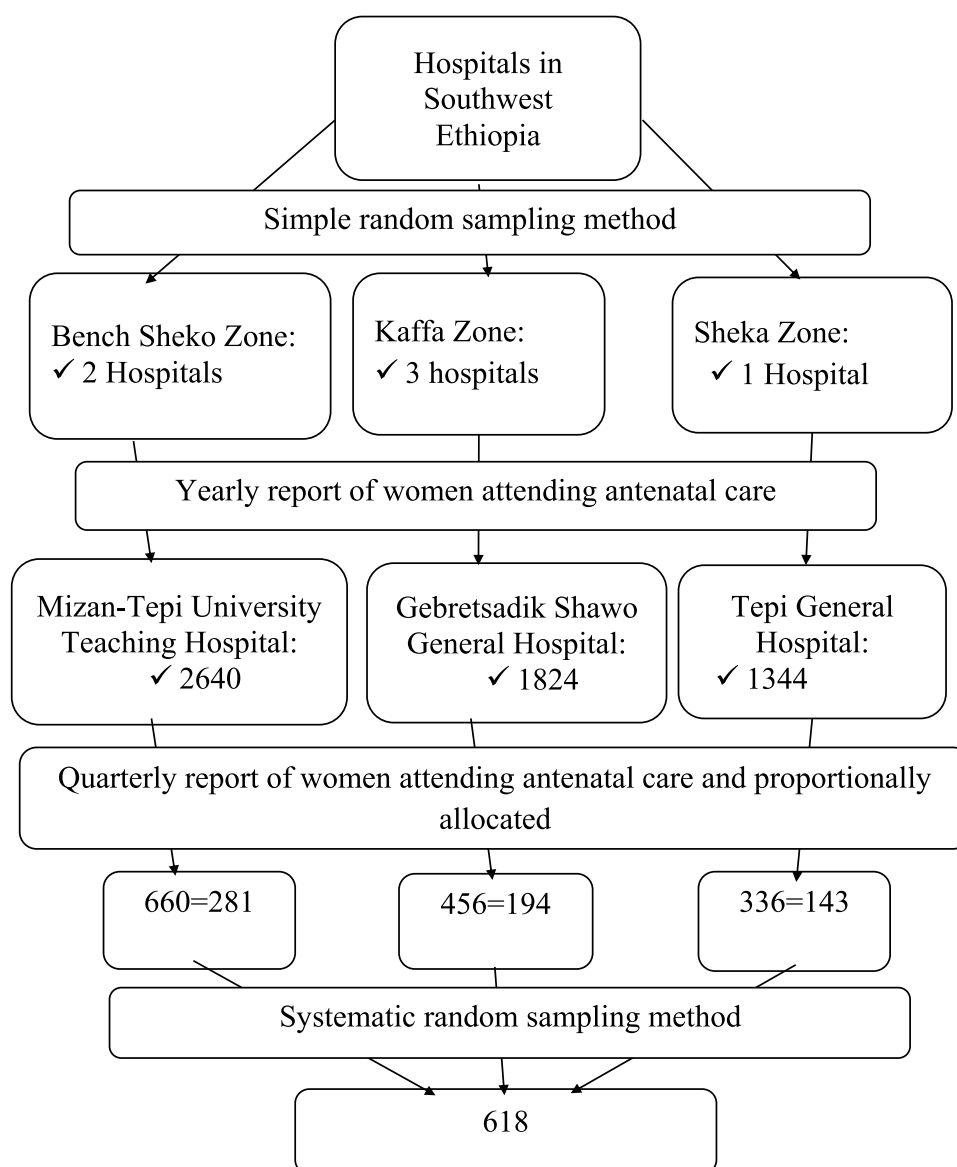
Hospitals in Southwest Ethiopia

Simple random sampling method

Bench Sheko Zone:
✓ 2 Hospitals

Kaffa Zone:
✓ 3 hospitals

Sheka Zone:
✓ 1 Hospital

Yearly report of women attending antenatal care

Mizan-Tepi University Teaching Hospital:
✓ 2640

Gebretsadik Shawo General Hospital:
✓ 1824

Tepi General Hospital:
✓ 1344

Quarterly report of women attending antenatal care and proportionally allocated

660=281

456=194

336=143

Systematic random sampling method

618